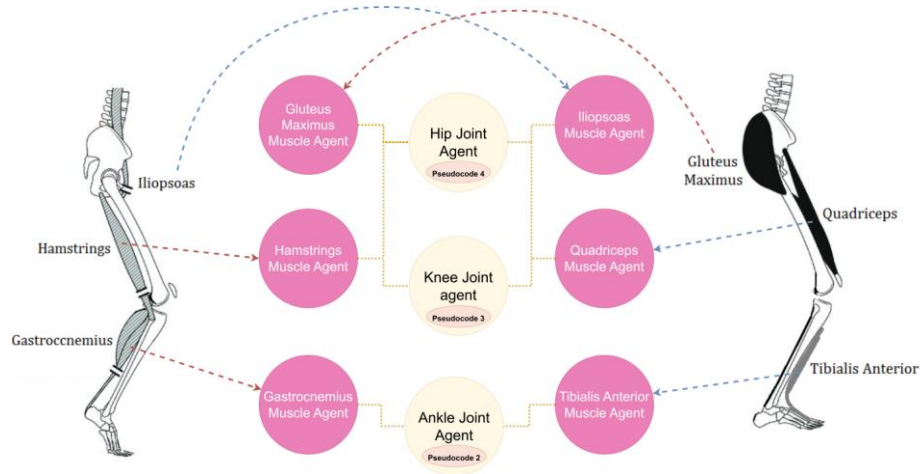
Iliopsoas

Hamstrings

Gastroccnemius

Gluteus Maximus Muscle Agent

Hip Joint Agent

Pseudocode 4

Iliopsoas Muscle Agent

Gluteus Maximus

Quadriceps

Hamstrings Muscle Agent

Knee Joint agent

Pseudocode 3

Quadriceps Muscle Agent

Gastrocnemius Muscle Agent

Ankle Joint Agent

Pseudocode 2

Tibialis Anterior Muscle Agent

Tibialis Anterior